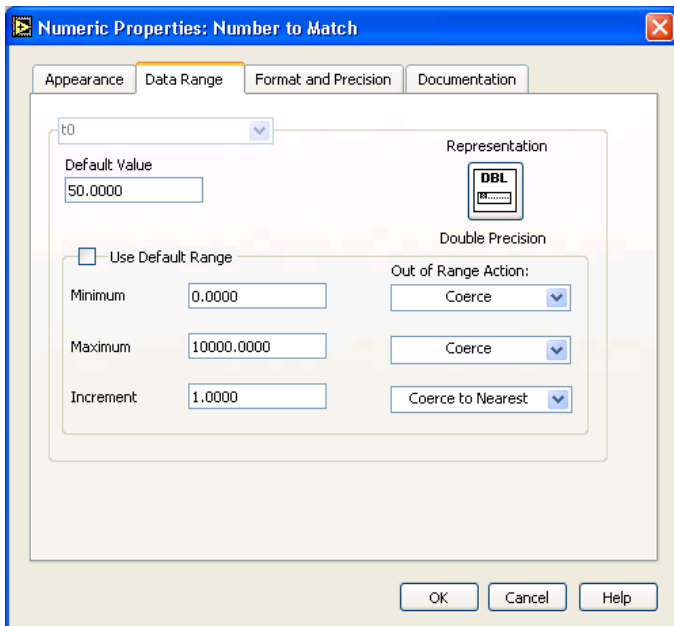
Numeric Properties: Number to Match

Appearance
Data Range
Format and Precision
Documentation

t0

Default Value
50.0000

Representation
DBL
Double Precision

Use Default Range

Out of Range Action:

Minimum
0.0000
Coerce

Maximum
10000.0000
Coerce

Increment
1.0000
Coerce to Nearest

OK
Cancel
Help